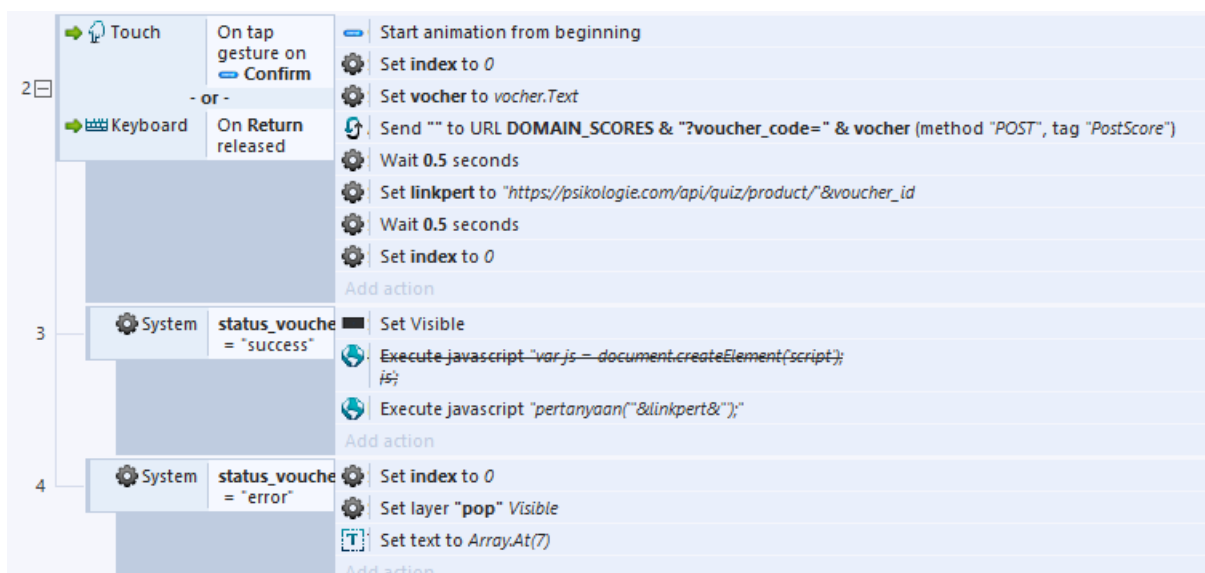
2 ⊟ Touch | On tap gesture on Confirm
- or -
Keyboard | On Return released

Start animation from beginning
Set **index** to *0*
Set **vocher** to *vocher.Text*
Send "" to URL **DOMAIN_SCORES & "?voucher_code=" & vocher** (method *"POST"*, tag *"PostScore"*)
Wait **0.5** seconds
Set **linkpert** to *"https://psikologie.com/api/quiz/product/"&voucher_id*
Wait **0.5** seconds
Set **index** to *0*
Add action

3 System | **status_vouche** = "success"

Set Visible
~~Execute javascript *"var js = document.createElement('script'); js;*~~
Execute javascript *"pertanyaan('"&linkpert&"');"*
Add action

4 System | **status_vouche** = "error"

Set **index** to *0*
Set layer **"pop"** *Visible*
Set text to *Array.At(7)*
Add action